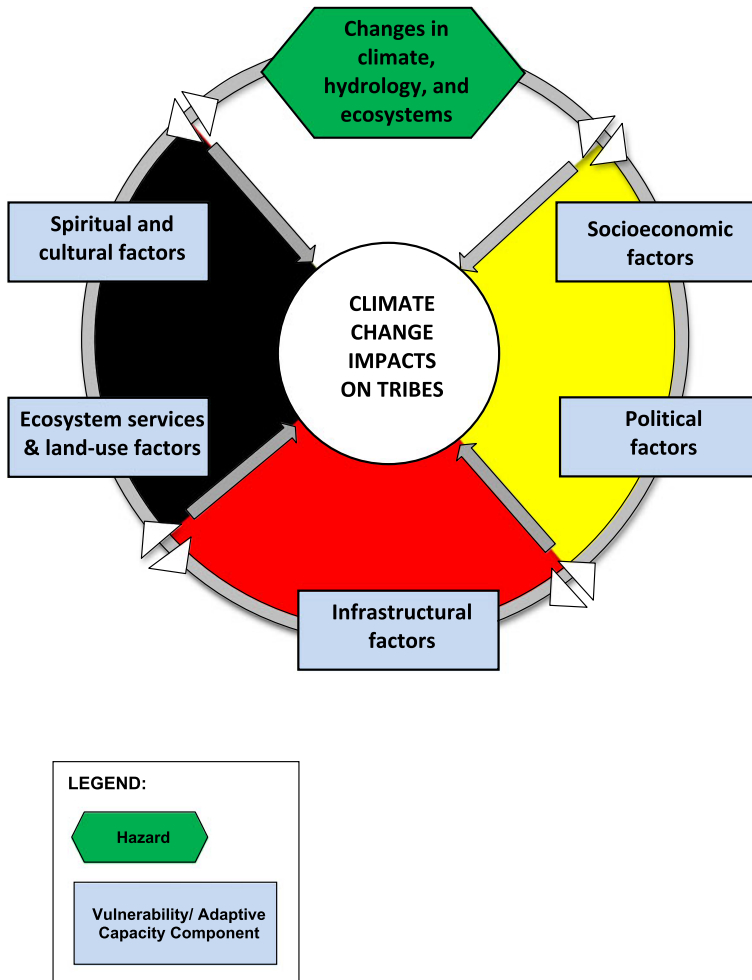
Changes in climate, hydrology, and ecosystems

Spiritual and cultural factors

Socioeconomic factors

CLIMATE CHANGE IMPACTS ON TRIBES

Ecosystem services & land-use factors

Political factors

Infrastructural factors

LEGEND:

Hazard

Vulnerability/ Adaptive Capacity Component